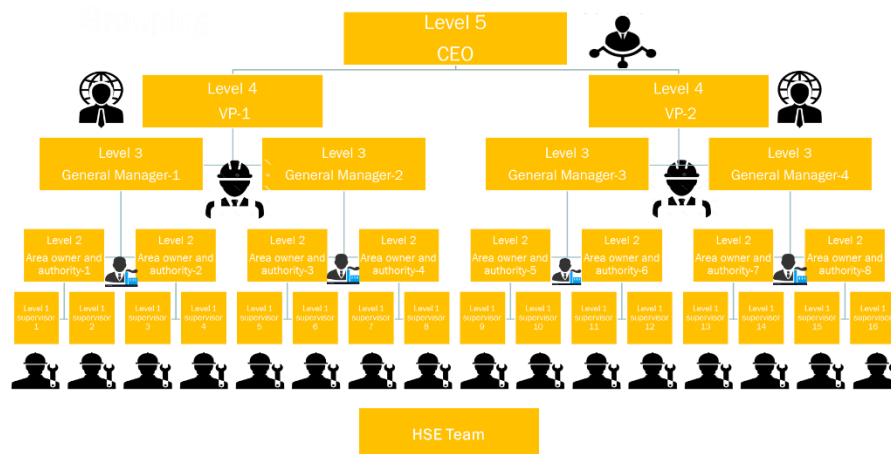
Grouping

Level 5
CEO

Level 4
VP-1

Level 4
VP-2

Level 3
General Manager-1

Level 3
General Manager-2

Level 3
General Manager-3

Level 3
General Manager-4

Level 2
Area owner and authority-1

Level 2
Area owner and authority-2

Level 2
Area owner and authority-3

Level 2
Area owner and authority-4

Level 2
Area owner and authority-5

Level 2
Area owner and authority-6

Level 2
Area owner and authority-7

Level 2
Area owner and authority-8

Level 1 supervisor 1

Level 1 supervisor 2

Level 1 supervisor 3

Level 1 supervisor 4

Level 1 supervisor 5

Level 1 supervisor 6

Level 1 supervisor 7

Level 1 supervisor 8

Level 1 supervisor 9

Level 1 supervisor 10

Level 1 supervisor 11

Level 1 supervisor 12

Level 1 supervisor 13

Level 1 supervisor 14

Level 1 supervisor 15

Level 1 supervisor 16

HSE Team